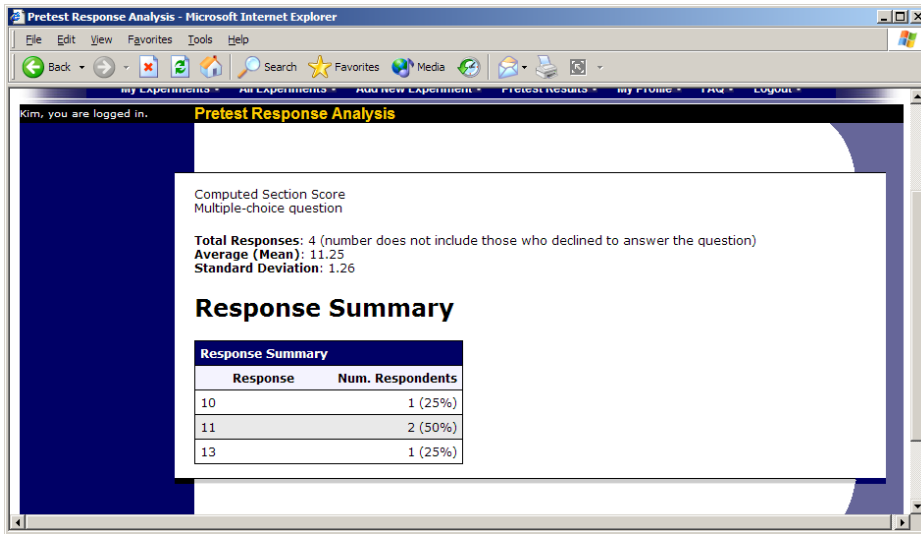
Pretest Response Analysis - Microsoft Internet Explorer

File Edit View Favorites Tools Help

Back Search Favorites Media

My Experiments All Experiments Add New Experiment Pretest Results My Profile FAQ Logout

Kim, you are logged in.

Pretest Response Analysis

Computed Section Score
Multiple-choice question

**Total Responses**: 4 (number does not include those who declined to answer the question)
**Average (Mean)**: 11.25
**Standard Deviation**: 1.26

# Response Summary

Response Summary

| Response | Num. Respondents |
|---|---|
| 10 | 1 (25%) |
| 11 | 2 (50%) |
| 13 | 1 (25%) |